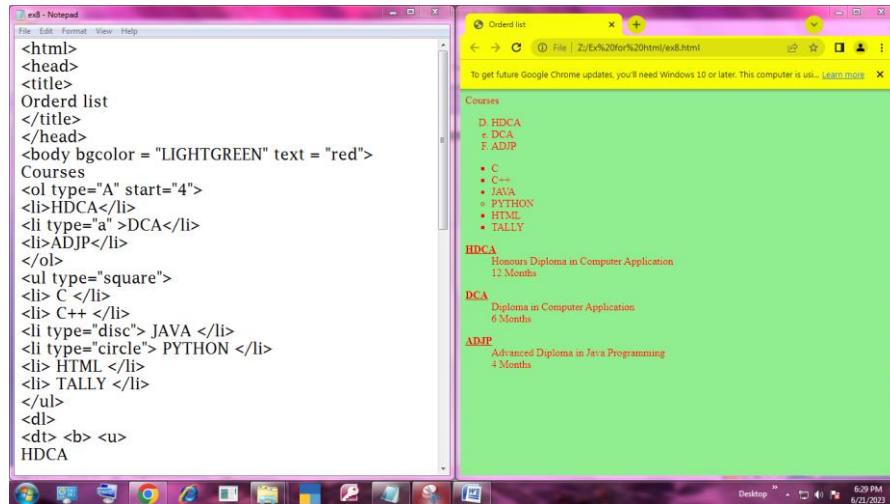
ex8 - Notepad
File Edit Format View Help
<html>
<head>
<title>
Orderd list
</title>
</head>
<body bgcolor = "LIGHTGREEN" text = "red">
Courses
<ol type="A" start="4">
<li>HDCA</li>
<li type="a" >DCA</li>
<li>ADJP</li>
</ol>
<ul type="square">
<li> C </li>
<li> C++ </li>
<li type="disc"> JAVA </li>
<li type="circle"> PYTHON </li>
<li> HTML </li>
<li> TALLY </li>
</ul>
<dl>
<dt> <b> <u>
HDCA

Orderd list
File | Z:/Ex%20for%20html/ex8.html
To get future Google Chrome updates, you'll need Windows 10 or later. This computer is usi... Learn more

Courses

D. HDCA
e. DCA
F. ADJP

- C
- C++
- JAVA
- PYTHON
- HTML
- TALLY

HDCA
Honours Diploma in Computer Application
12 Months

DCA
Diploma in Computer Application
6 Months

ADJP
Advanced Diploma in Java Programming
4 Months

Desktop
6:29 PM
6/21/2023